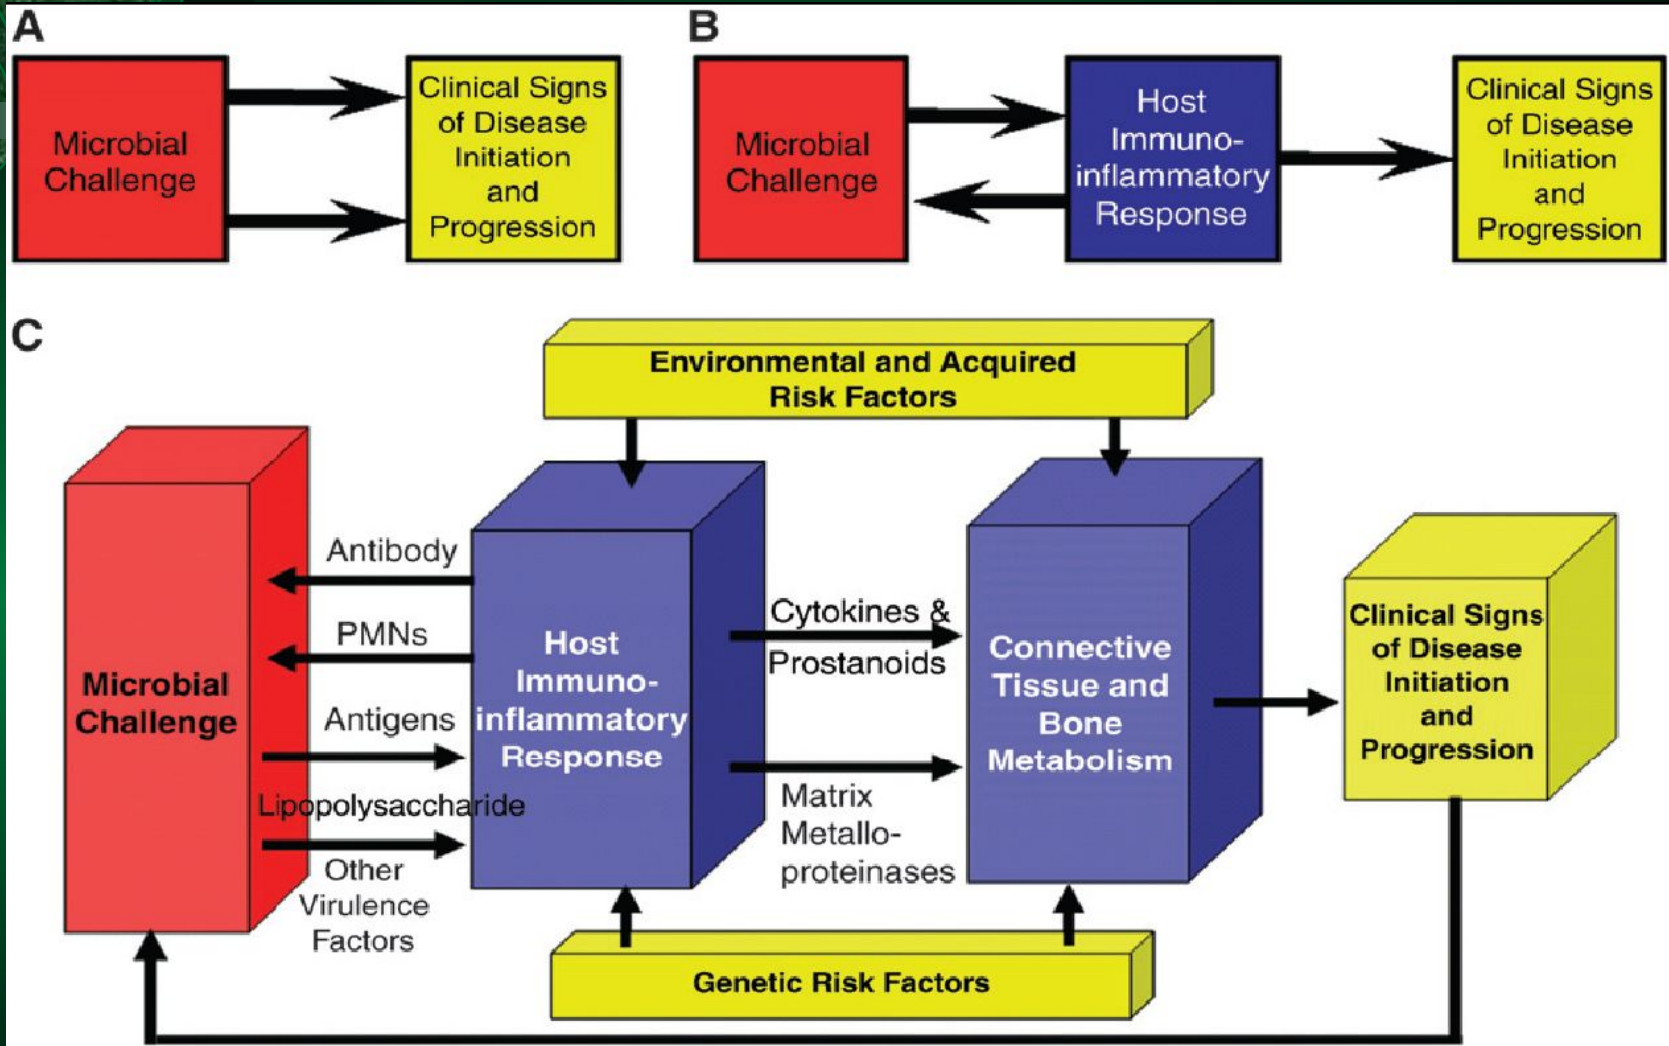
A

Microbial Challenge

Clinical Signs of Disease Initiation and Progression

B

Microbial Challenge

Host Immuno-inflammatory Response

Clinical Signs of Disease Initiation and Progression

C

Environmental and Acquired Risk Factors

Microbial Challenge

Antibody

PMNs

Antigens

Lipopolysaccharide

Other Virulence Factors

Host Immuno-inflammatory Response

Cytokines & Prostanoids

Matrix Metallo-proteinases

Connective Tissue and Bone Metabolism

Clinical Signs of Disease Initiation and Progression

Genetic Risk Factors